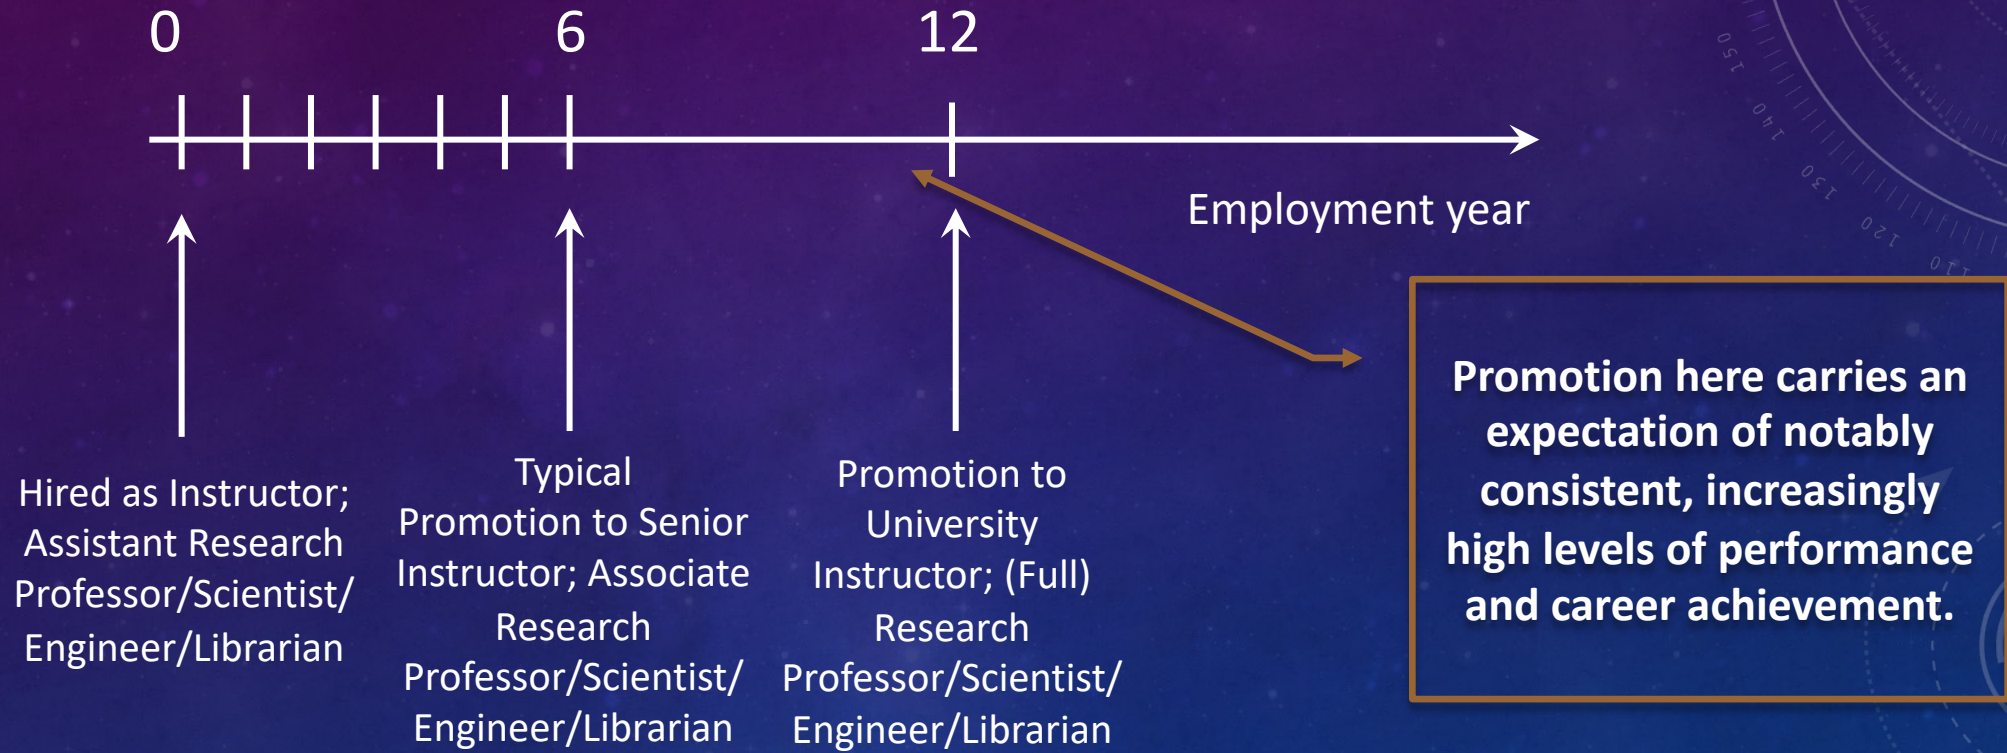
0 6 12

Employment year

Hired as Instructor; Assistant Research Professor/Scientist/ Engineer/Librarian

Typical Promotion to Senior Instructor; Associate Research Professor/Scientist/ Engineer/Librarian

Promotion to University Instructor; (Full) Research Professor/Scientist/ Engineer/Librarian

Promotion here carries an expectation of notably consistent, increasingly high levels of performance and career achievement.

150 140 130 120 110